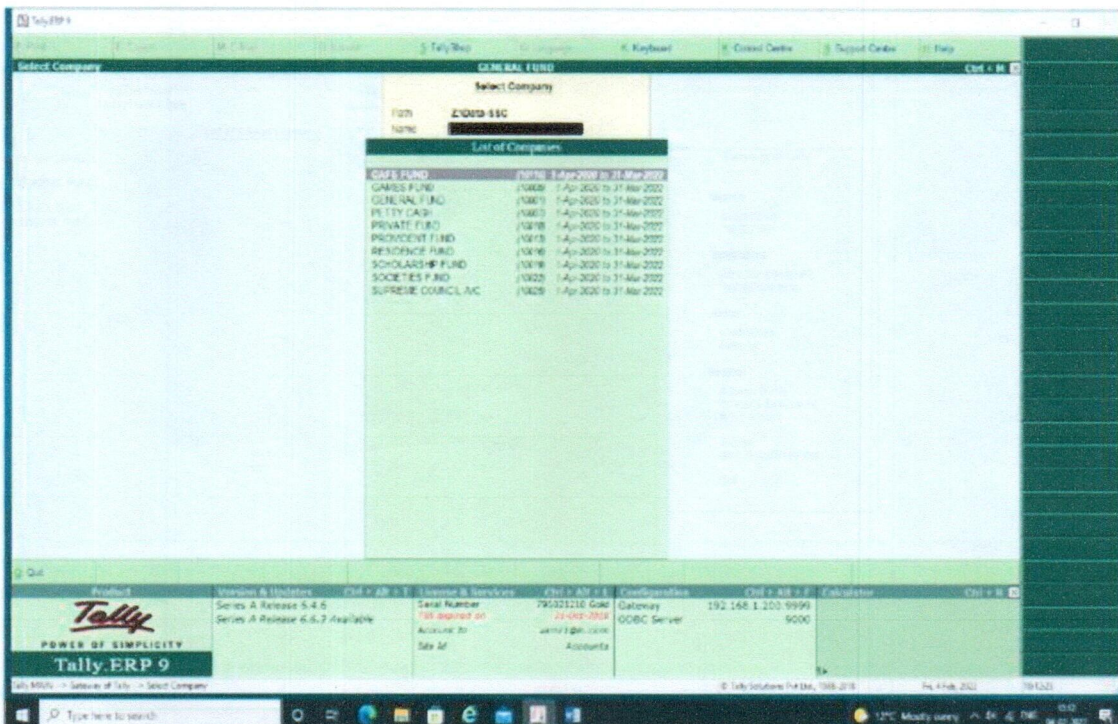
Tally.ERP 9

P: Print | E: Export | M: E-Mail | O: Upload | S: TallyShop | G: Language | K: Keyboard | K: Control Centre | H: Support Centre | H: Help

Select Company | GENERAL FUND | Ctrl + M

Select Company

Path Z:\Data-SSC
Name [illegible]

List of Companies

| | | |
|---|---|---|
| CAFE FUND | (10074) | 1-Apr-2020 to 31-Mar-2022 |
| GAMES FUND | (10009) | 1-Apr-2020 to 31-Mar-2022 |
| GENERAL FUND | (10001) | 1-Apr-2020 to 31-Mar-2022 |
| PETTY CASH | (10003) | 1-Apr-2020 to 31-Mar-2022 |
| PRIVATE FUND | (10018) | 1-Apr-2020 to 31-Mar-2022 |
| PROVIDENT FUND | (10013) | 1-Apr-2020 to 31-Mar-2022 |
| RESIDENCE FUND | (10016) | 1-Apr-2020 to 31-Mar-2022 |
| SCHOLARSHIP FUND | (10019) | 1-Apr-2020 to 31-Mar-2022 |
| SOCIETIES FUND | (10022) | 1-Apr-2020 to 31-Mar-2022 |
| SUPREME COUNCIL A/C | (10029) | 1-Apr-2020 to 31-Mar-2022 |

Q: Quit

Product | Version & Updates Ctrl + Alt + T | License & Services Ctrl + Alt + L | Configuration Ctrl + Alt + F | Calculator Ctrl + N

Tally
POWER OF SIMPLICITY
Tally.ERP 9

Series A Release 6.4.6
Series A Release 6.6.3 Available

Serial Number 795021210 Gold
TSS expired on 23-Oct-2018
Account Id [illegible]@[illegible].com
Site Id Accounts

Gateway 192.168.1.200:9999
ODBC Server 9000

Tally MAIN --> Gateway of Tally --> Select Company
© Tally Solutions Pvt Ltd., 1988-2018
Fri, 4 Feb, 2022

Type here to search
12°C Mostly sunny